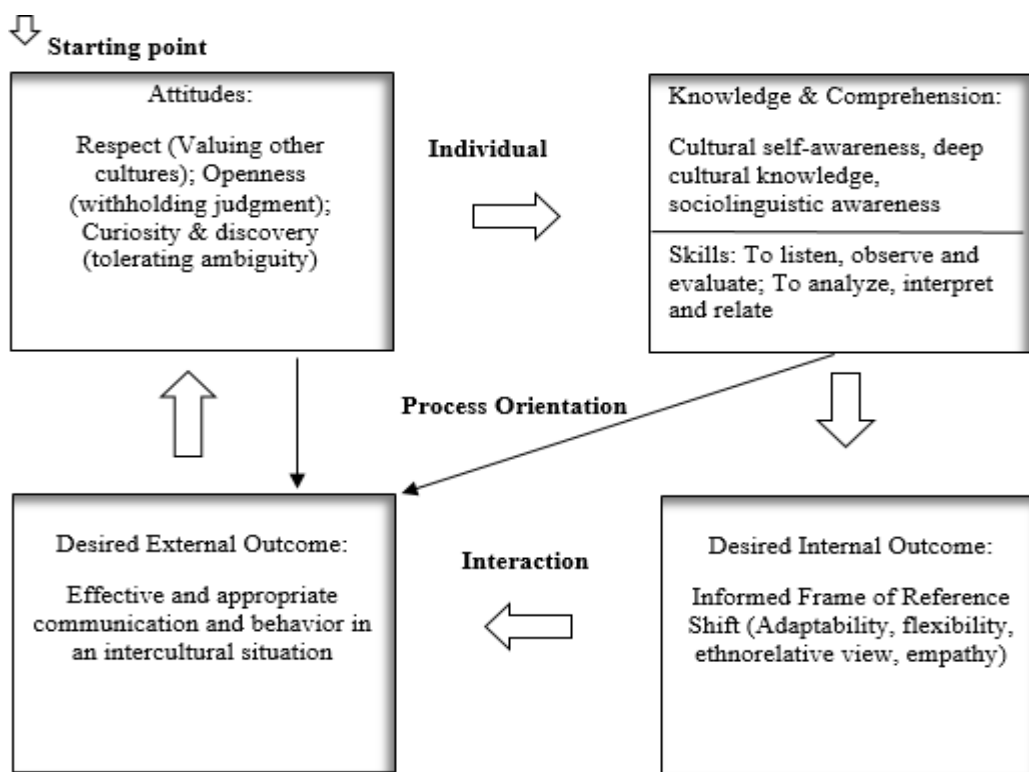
Starting point

Attitudes:

Respect (Valuing other cultures); Openness (withholding judgment); Curiosity & discovery (tolerating ambiguity)

Individual

Knowledge & Comprehension:

Cultural self-awareness, deep cultural knowledge, sociolinguistic awareness

Skills: To listen, observe and evaluate; To analyze, interpret and relate

Process Orientation

Desired External Outcome:

Effective and appropriate communication and behavior in an intercultural situation

Interaction

Desired Internal Outcome:

Informed Frame of Reference Shift (Adaptability, flexibility, ethnorelative view, empathy)